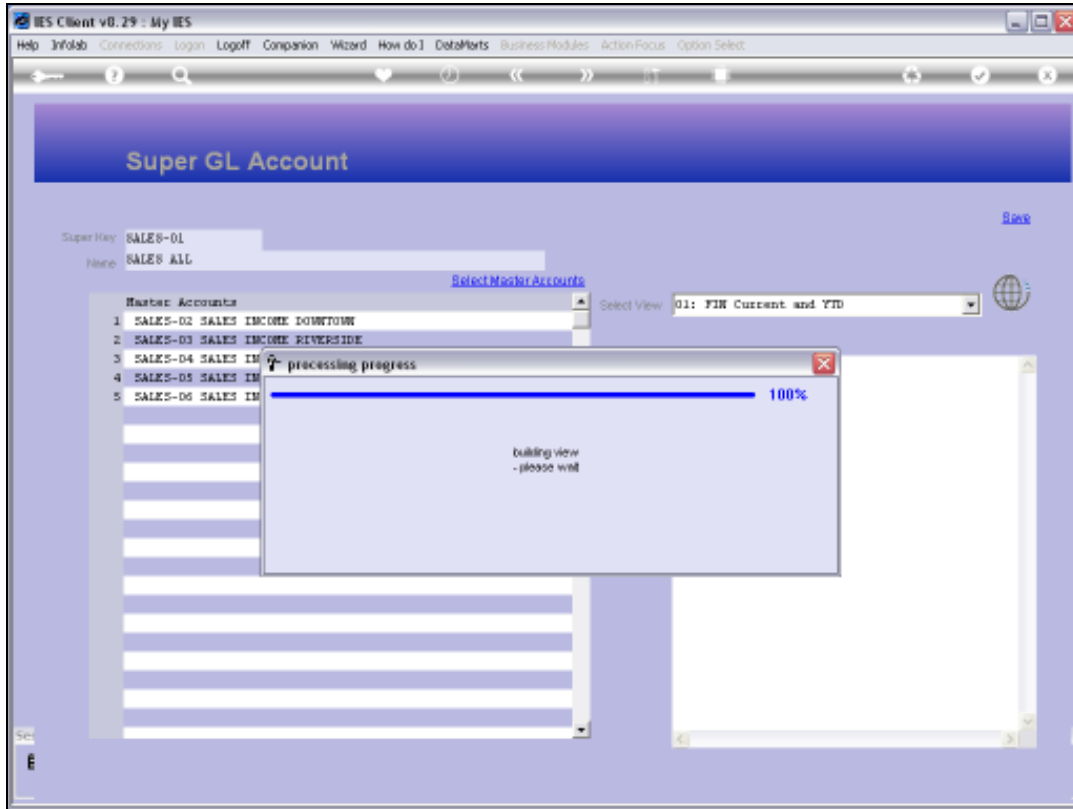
IES Client v8.29 : My IES

Help Infolab Connections Logon Logoff Companion Wizard How do I DataMarts Business Modules Action Focus Option Select

Super GL Account

Save

Super Key SALES-01

Name SALES ALL

Select Master Accounts

Master Accounts
1 SALES-02 SALES INCOME DOWNTOWN
2 SALES-03 SALES INCOME RIVERSIDE
3 SALES-04 SALES IN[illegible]
4 SALES-05 SALES IN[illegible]
5 SALES-06 SALES IN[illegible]

Select View 01: FIN Current and YTD

processing progress

100%

building view
- please wait

Se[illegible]